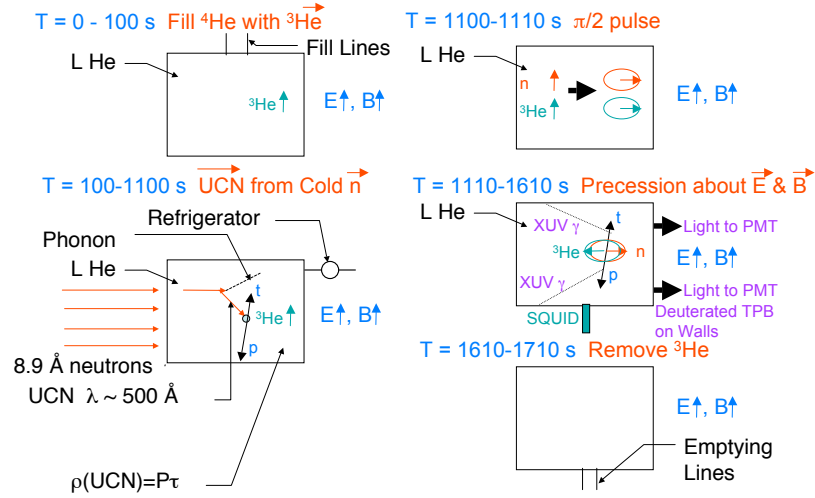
T = 0 - 100 s Fill $^4$He with $\overrightarrow{^3He}$

Fill Lines

L He

$^3$He↑

E↑, B↑

T = 1100-1110 s $\pi/2$ pulse

L He

n ↑

$^3$He↑

E↑, B↑

T = 100-1100 s $\overrightarrow{\text{UCN}}$ from Cold $\vec{n}$

Refrigerator

Phonon

L He

t

$^3$He↑

p

E↑, B↑

8.9 Å neutrons

UCN $\lambda \sim 500$ Å

$\rho$(UCN)=P$\tau$

T = 1110-1610 s Precession about $\vec{E}$ & $\vec{B}$

L He

XUV $\gamma$

t

$^3$He

n

p

XUV $\gamma$

Light to PMT

E↑, B↑

Light to PMT

Deuterated TPB on Walls

SQUID

T = 1610-1710 s Remove $^3$He

E↑, B↑

Emptying Lines